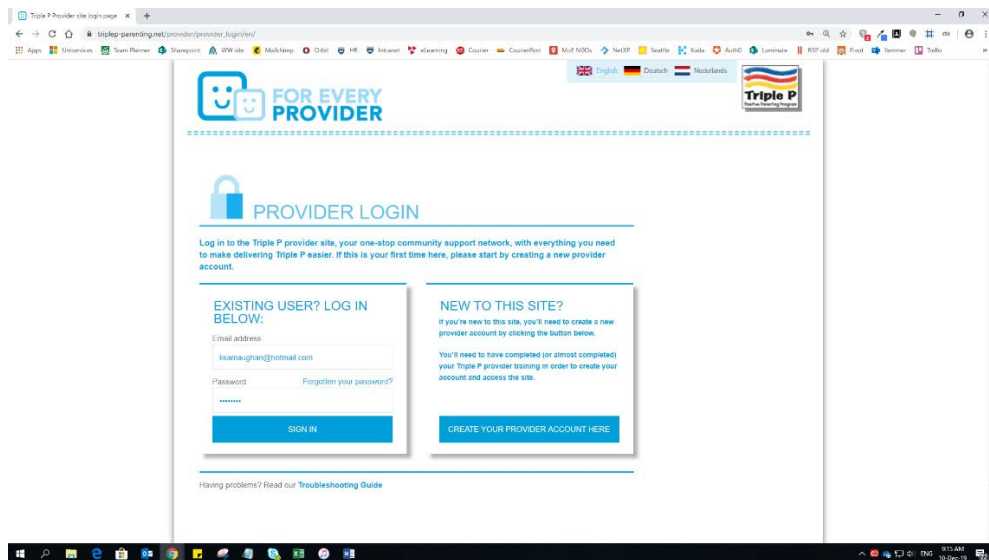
Triple P Provider site login page ×

triplep-parenting.net/provider/provider_login/en/

Apps Uniservices Team Planner Sharepoint WW site Mailchimp Orbit HR Intranet eLearning Courier CourierPost MoH NGOs NetXP Seattle Xero Auth0 Laminate RSP old Front Yammer Trello

English Deutsch Nederlands

FOR EVERY PROVIDER

Triple P
Positive Parenting Program

PROVIDER LOGIN

Log in to the Triple P provider site, your one-stop community support network, with everything you need to make delivering Triple P easier. If this is your first time here, please start by creating a new provider account.

EXISTING USER? LOG IN BELOW:

Email address

lisamaughan@hotmail.com

Password

Forgotten your password?

••••••••

SIGN IN

NEW TO THIS SITE?

If you're new to this site, you'll need to create a new provider account by clicking the button below.

You'll need to have completed (or almost completed) your Triple P provider training in order to create your account and access the site.

CREATE YOUR PROVIDER ACCOUNT HERE

Having problems? Read our Troubleshooting Guide

ENG 9:15 AM 10-Dec-19